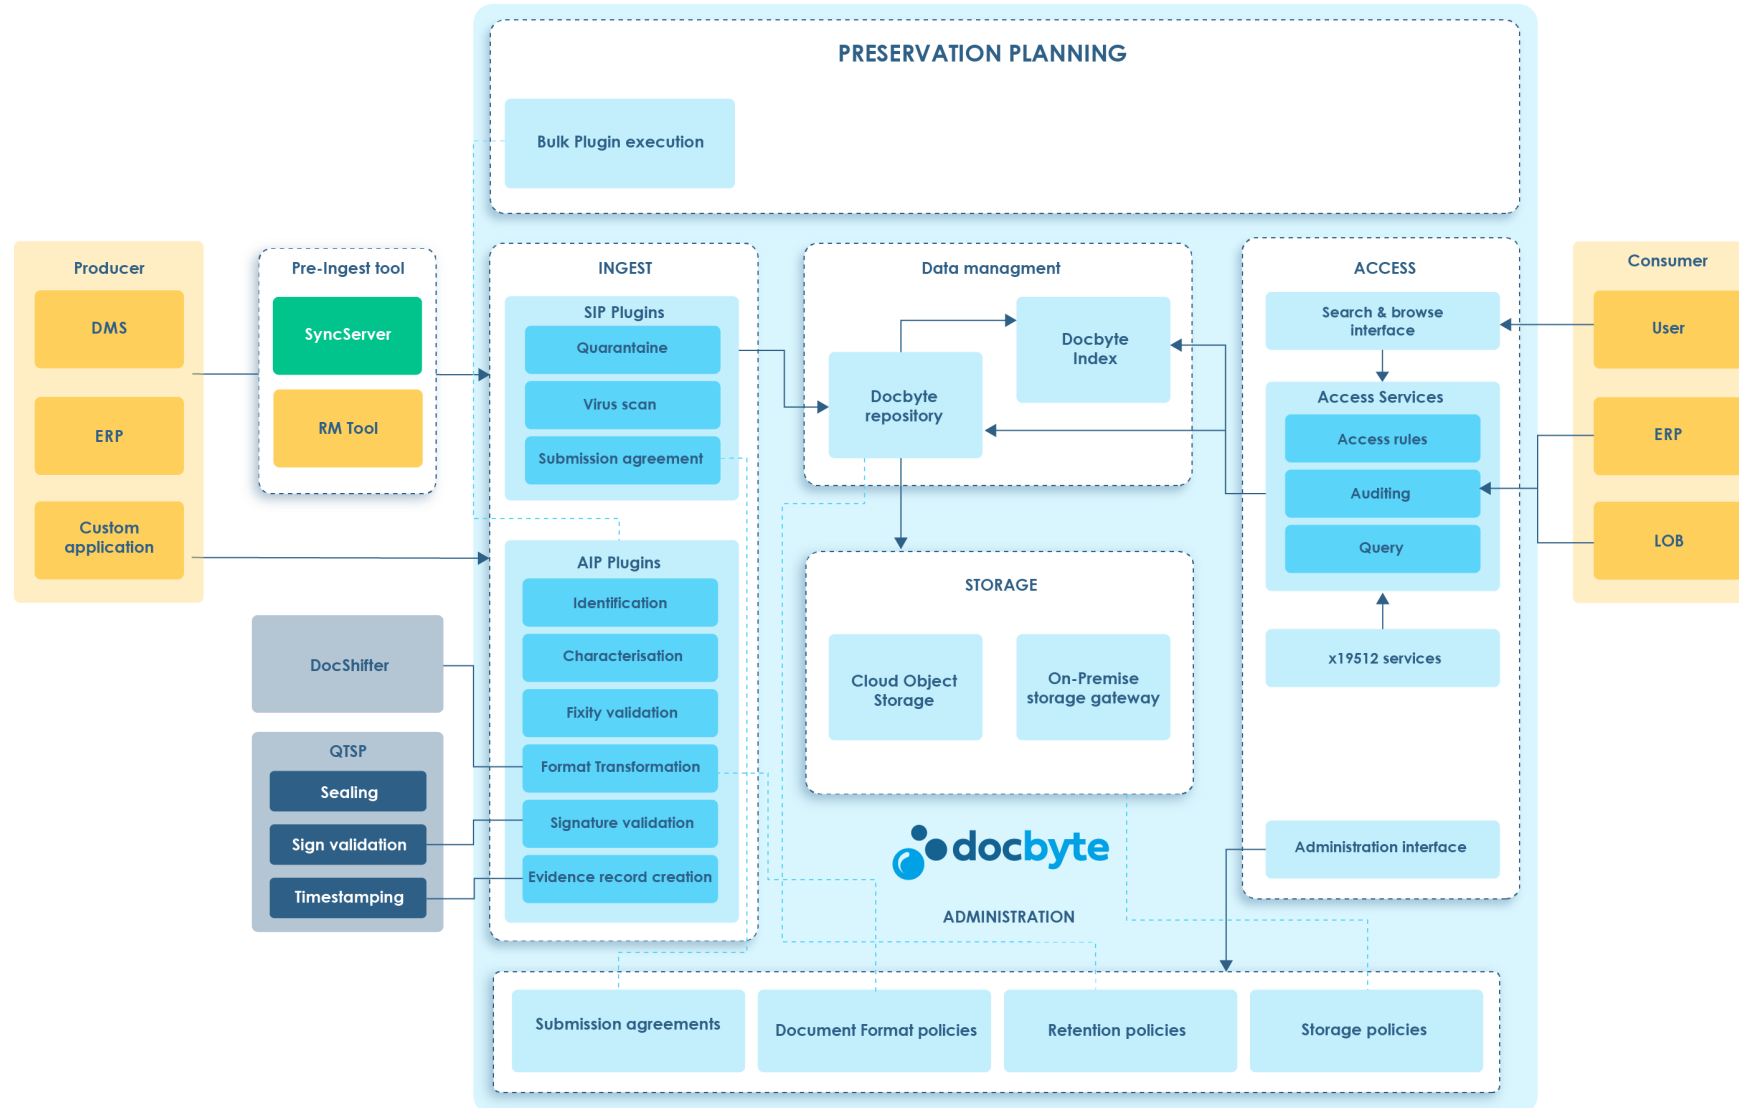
PRESERVATION PLANNING

Bulk Plugin execution

Producer

DMS

ERP

Custom application

Pre-Ingest tool

SyncServer

RM Tool

INGEST

SIP Plugins

Quarantaine

Virus scan

Submission agreement

AIP Plugins

Identification

Characterisation

Fixity validation

Format Transformation

Signature validation

Evidence record creation

DocShifter

QTSP

Sealing

Sign validation

Timestamping

Data managment

Docbyte repository

Docbyte Index

STORAGE

Cloud Object Storage

On-Premise storage gateway

ACCESS

Search & browse interface

Access Services

Access rules

Auditing

Query

x19512 services

Administration interface

Consumer

User

ERP

LOB

docbyte

ADMINISTRATION

Submission agreements

Document Format policies

Retention policies

Storage policies